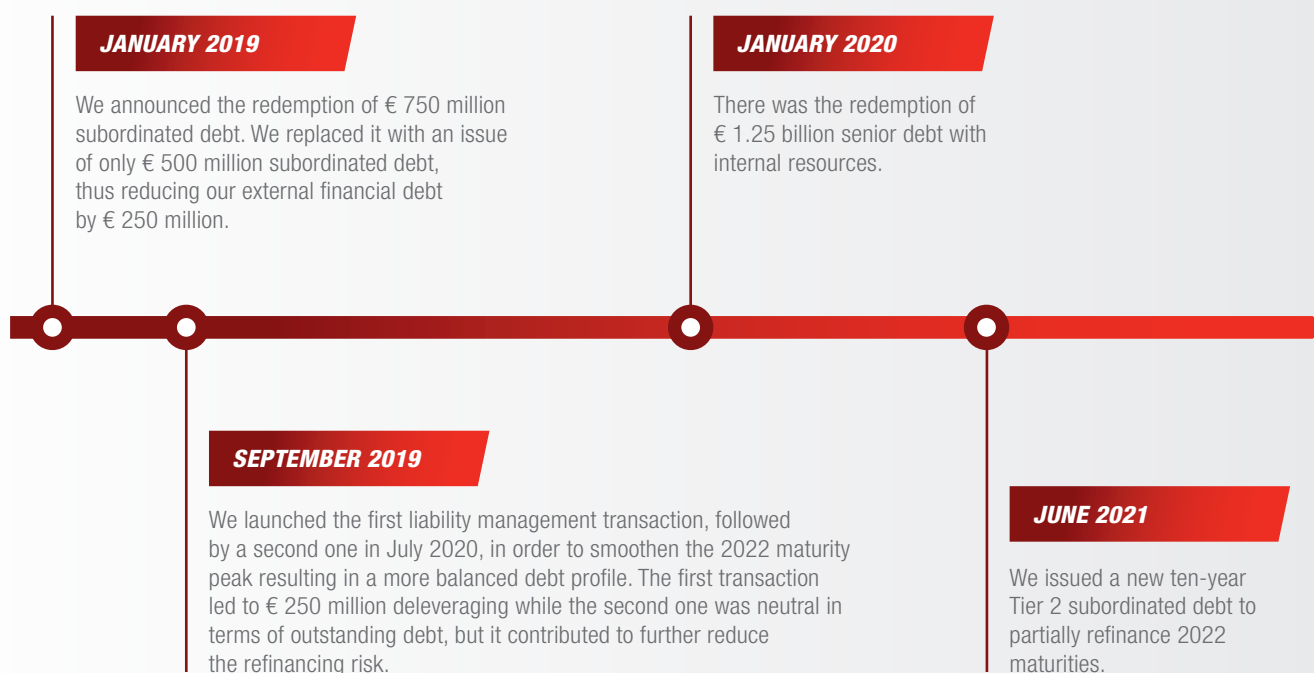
JANUARY 2019

We announced the redemption of € 750 million subordinated debt. We replaced it with an issue of only € 500 million subordinated debt, thus reducing our external financial debt by € 250 million.

JANUARY 2020

There was the redemption of € 1.25 billion senior debt with internal resources.

SEPTEMBER 2019

We launched the first liability management transaction, followed by a second one in July 2020, in order to smoothen the 2022 maturity peak resulting in a more balanced debt profile. The first transaction led to € 250 million deleveraging while the second one was neutral in terms of outstanding debt, but it contributed to further reduce the refinancing risk.

JUNE 2021

We issued a new ten-year Tier 2 subordinated debt to partially refinance 2022 maturities.